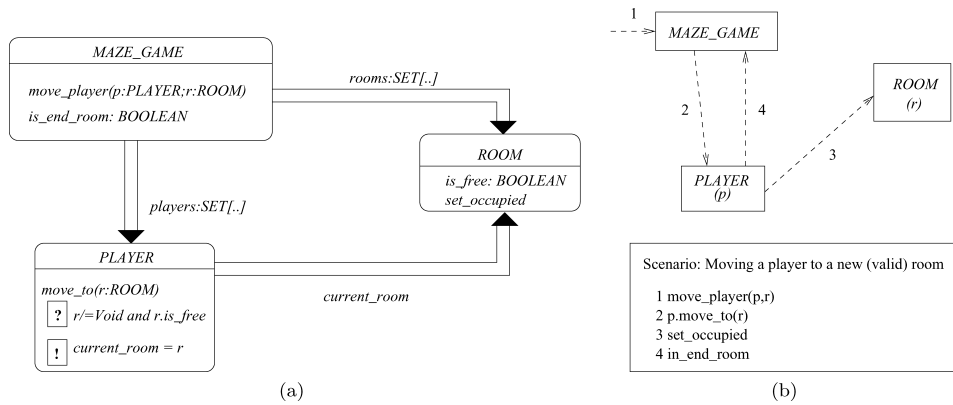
MAZE_GAME

move_player(p:PLAYER;r:ROOM)
is_end_room: BOOLEAN

rooms:SET[..]

ROOM

is_free: BOOLEAN
set_occupied

players:SET[..]

PLAYER

move_to(r:ROOM)
? r/=Void and r.is_free
! current_room = r

current_room

(a)

1

MAZE_GAME

2

4

ROOM
(r)

3

PLAYER
(p)

Scenario: Moving a player to a new (valid) room

1 move_player(p,r)
2 p.move_to(r)
3 set_occupied
4 in_end_room

(b)